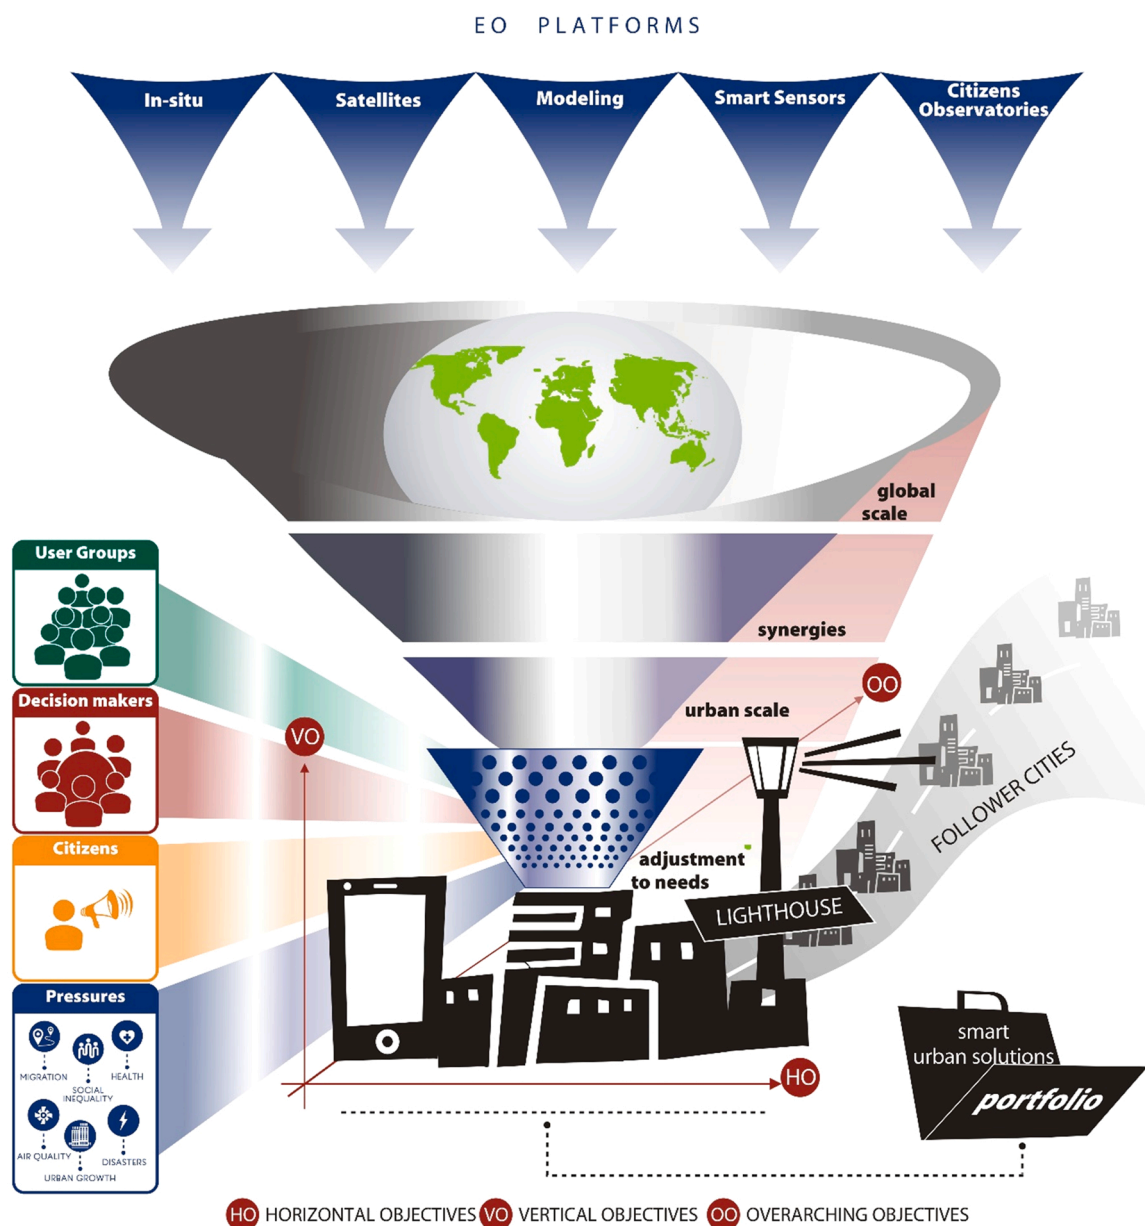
EO PLATFORMS

In-situ

Satellites

Modeling

Smart Sensors

Citizens Observatories

global scale

synergies

urban scale

adjustment to needs

User Groups

Decision makers

Citizens

Pressures

MIGRATION

SOCIAL INEQUALITY

HEALTH

AIR QUALITY

URBAN GROWTH

DISASTERS

VO

OO

HO

LIGHTHOUSE

FOLLOWER CITIES

smart urban solutions

portfolio

HO HORIZONTAL OBJECTIVES VO VERTICAL OBJECTIVES OO OVERARCHING OBJECTIVES